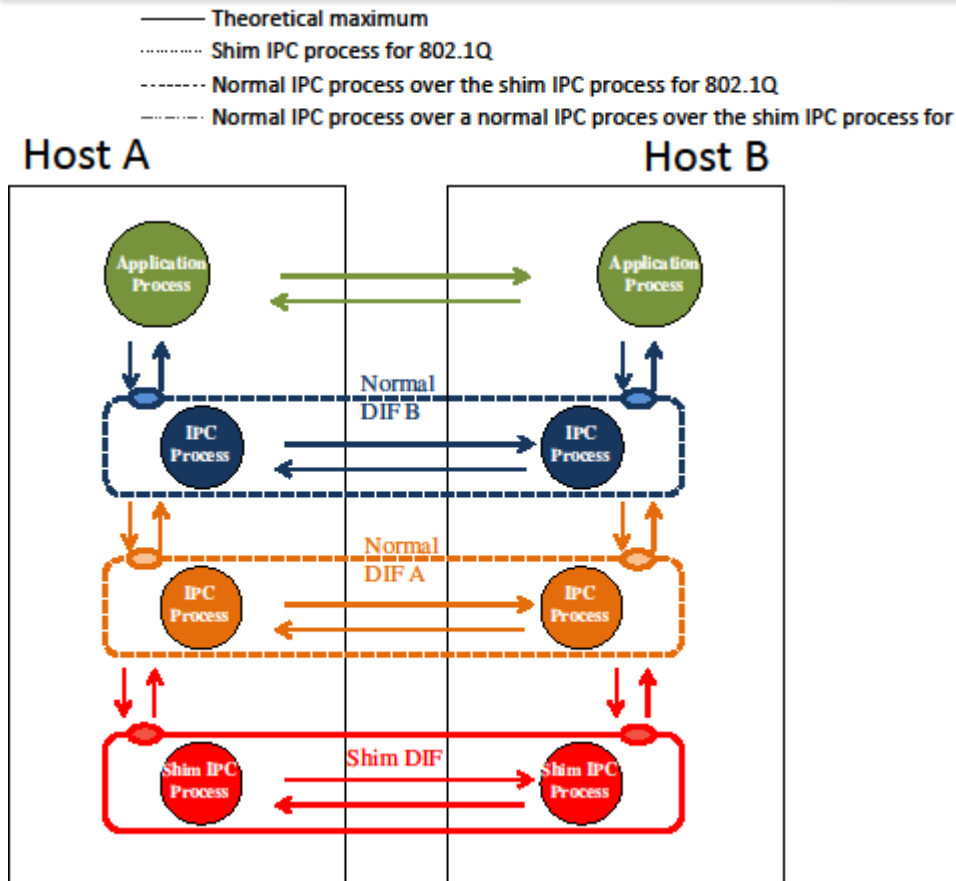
Theoretical maximum
Shim IPC process for 802.1Q
Normal IPC process over the shim IPC process for 802.1Q
Normal IPC process over a normal IPC proces over the shim IPC process for

Host A

Host B

Application Process

Application Process

Normal DIF B

IPC Process

IPC Process

Normal DIF A

IPC Process

IPC Process

Shim DIF

Shim IPC Process

Shim IPC Process